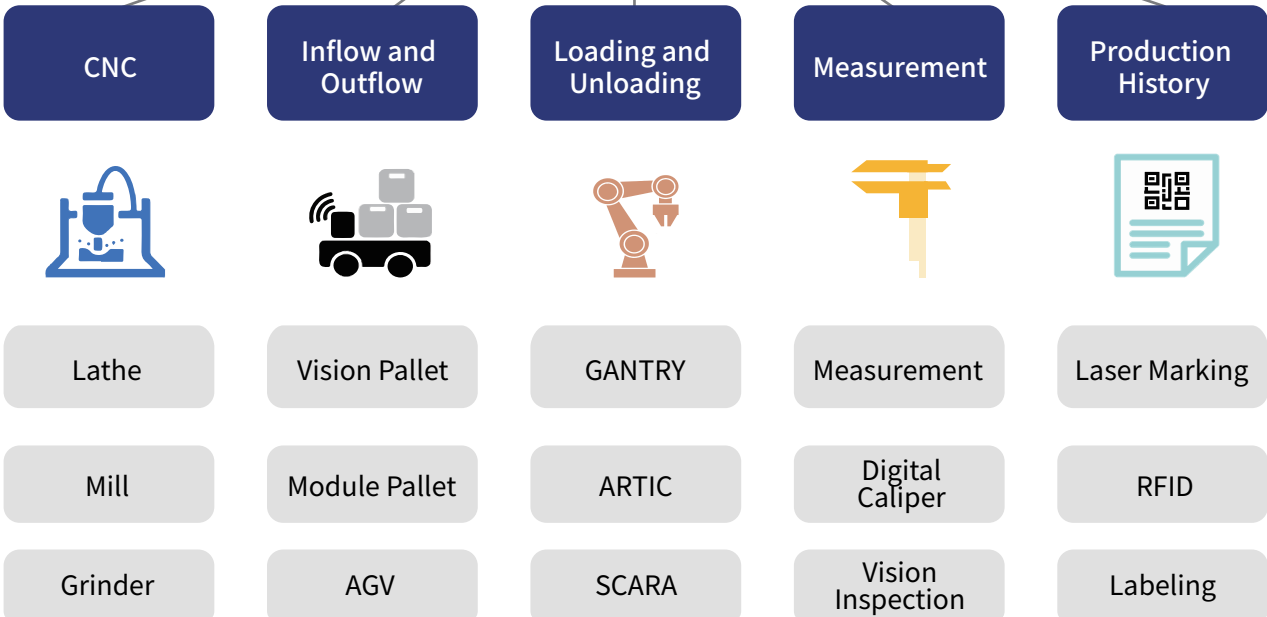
CNC

Inflow and Outflow

Loading and Unloading

Measurement

Production History

Lathe

Vision Pallet

GANTRY

Measurement

Laser Marking

Mill

Module Pallet

ARTIC

Digital Caliper

RFID

Grinder

AGV

SCARA

Vision Inspection

Labeling